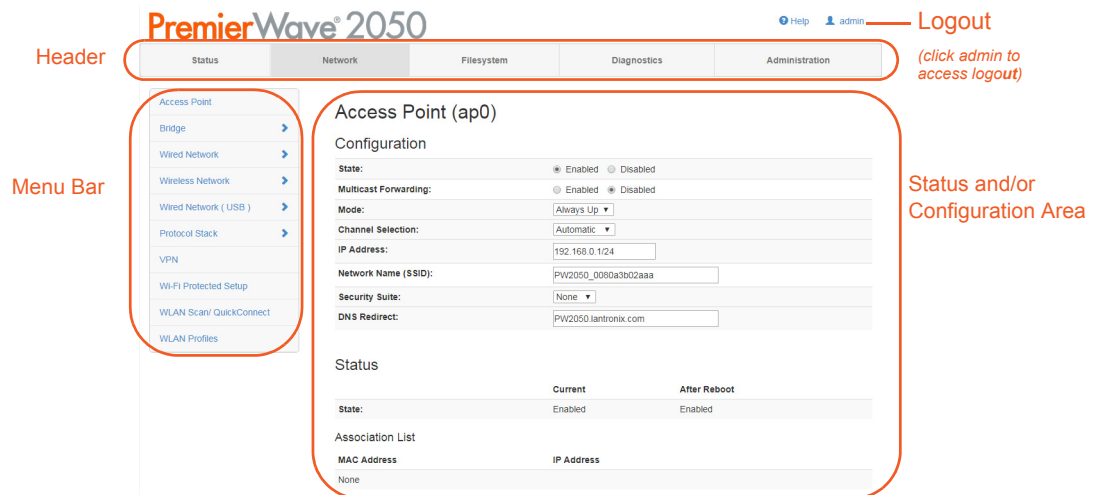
PremierWave® 2050

Help admin

Logout

(click admin to access logout)

Header

Status | Network | Filesystem | Diagnostics | Administration

Menu Bar

Access Point
Bridge
Wired Network
Wireless Network
Wired Network ( USB )
Protocol Stack
VPN
Wi-Fi Protected Setup
WLAN Scan/ QuickConnect
WLAN Profiles

Status and/or Configuration Area

Access Point (ap0)

Configuration

| | |
|---|---|
| State: | Enabled Disabled |
| Multicast Forwarding: | Enabled Disabled |
| Mode: | Always Up |
| Channel Selection: | Automatic |
| IP Address: | 192.168.0.1/24 |
| Network Name (SSID): | PW2050_0080a3b02aaa |
| Security Suite: | None |
| DNS Redirect: | PW2050.lantronix.com |

Status

| | Current | After Reboot |
|---|---|---|
| State: | Enabled | Enabled |

Association List

| MAC Address | IP Address |
|---|---|
| None | |